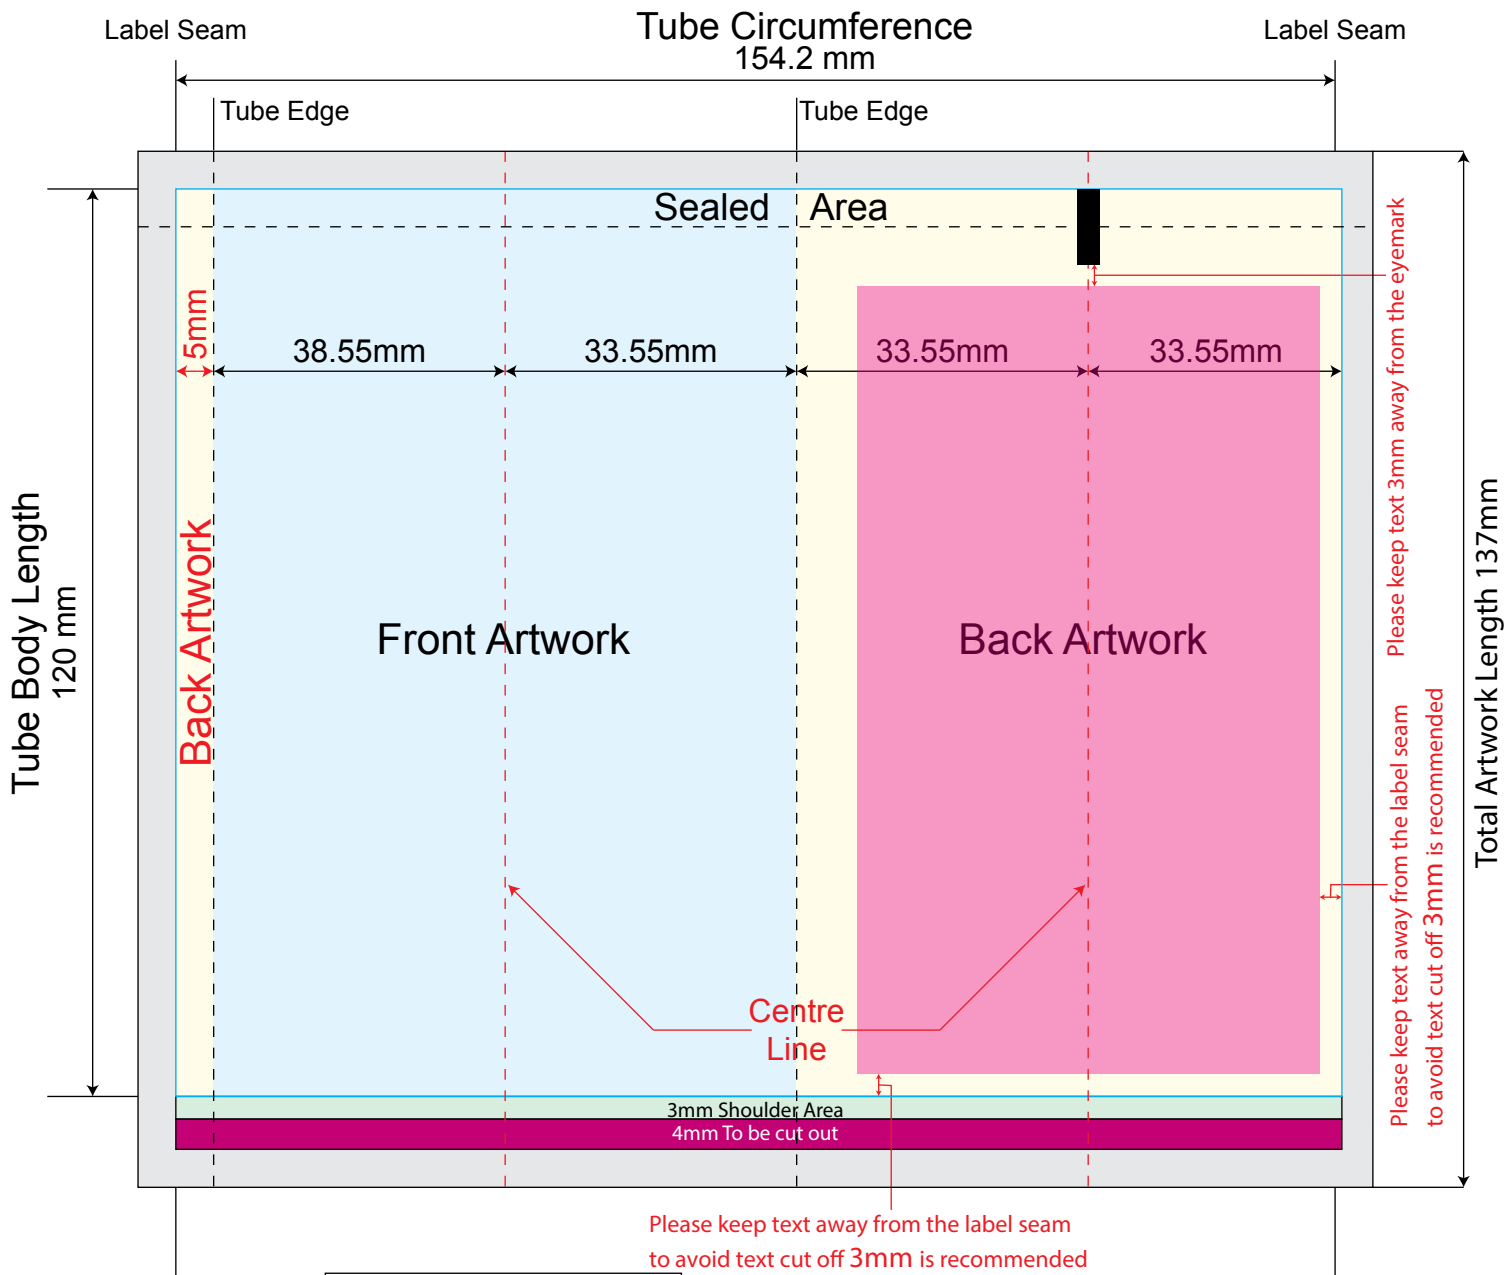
Label Seam

Tube Circumference
154.2 mm

Label Seam

Tube Edge

Tube Edge

Sealed Area

5mm

38.55mm

33.55mm

33.55mm

33.55mm

Please keep text 3mm away from the eyemark

Tube Body Length
120 mm

Back Artwork

Front Artwork

Back Artwork

Total Artwork Length 137mm

Please keep text away from the label seam to avoid text cut off 3mm is recommended

Centre Line

3mm Shoulder Area

4mm To be cut out

Please keep text away from the label seam
to avoid text cut off 3mm is recommended